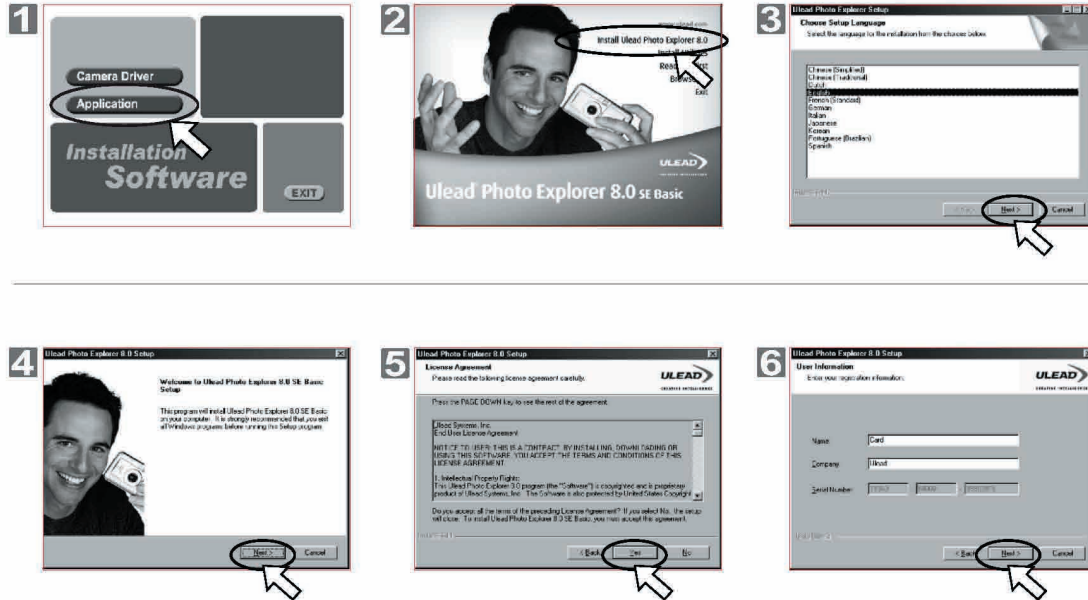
1

Camera Driver

Application

Installation Software

EXIT

2

www.ulead.com

Install Ulead Photo Explorer 8.0

Install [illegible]

Read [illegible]

Browse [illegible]

Exit

ULEAD

Ulead Photo Explorer 8.0 SE Basic

3

Ulead Photo Explorer Setup

Choose Setup Language

Select the language for the installation from the choices below.

Chinese (Simplified)
Chinese (Traditional)
Dutch
English
French (Standard)
German
Italian
Japanese
Korean
Portuguese (Brazilian)
Spanish

< Back

Next >

Cancel

4

Ulead Photo Explorer 8.0 Setup

Welcome to Ulead Photo Explorer 8.0 SE Basic Setup

This program will install Ulead Photo Explorer 8.0 SE Basic on your computer. It is strongly recommended that you exit all Windows programs before running this Setup program.

Next >

Cancel

5

Ulead Photo Explorer 8.0 Setup

License Agreement

Please read the following license agreement carefully.

ULEAD

Press the PAGE DOWN key to see the rest of the agreement.

Ulead Systems, Inc.
End User License Agreement

NOTICE TO USER: THIS IS A CONTRACT. BY INSTALLING, DOWNLOADING OR USING THIS SOFTWARE, YOU ACCEPT THE TERMS AND CONDITIONS OF THIS LICENSE AGREEMENT.

1. Intellectual Property Rights:
This Ulead Photo Explorer 8.0 program (the "Software") is copyrighted and is proprietary product of Ulead Systems, Inc. The Software is also protected by United States Copyright

Do you accept all the terms of the preceding License Agreement? If you select No, the setup will close. To install Ulead Photo Explorer 8.0 SE Basic, you must accept this agreement.

< Back

Yes

No

6

Ulead Photo Explorer 8.0 Setup

User Information

Enter your registration information.

ULEAD

Name: Card

Company: Ulead

Serial Number: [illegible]

< Back

Next >

Cancel